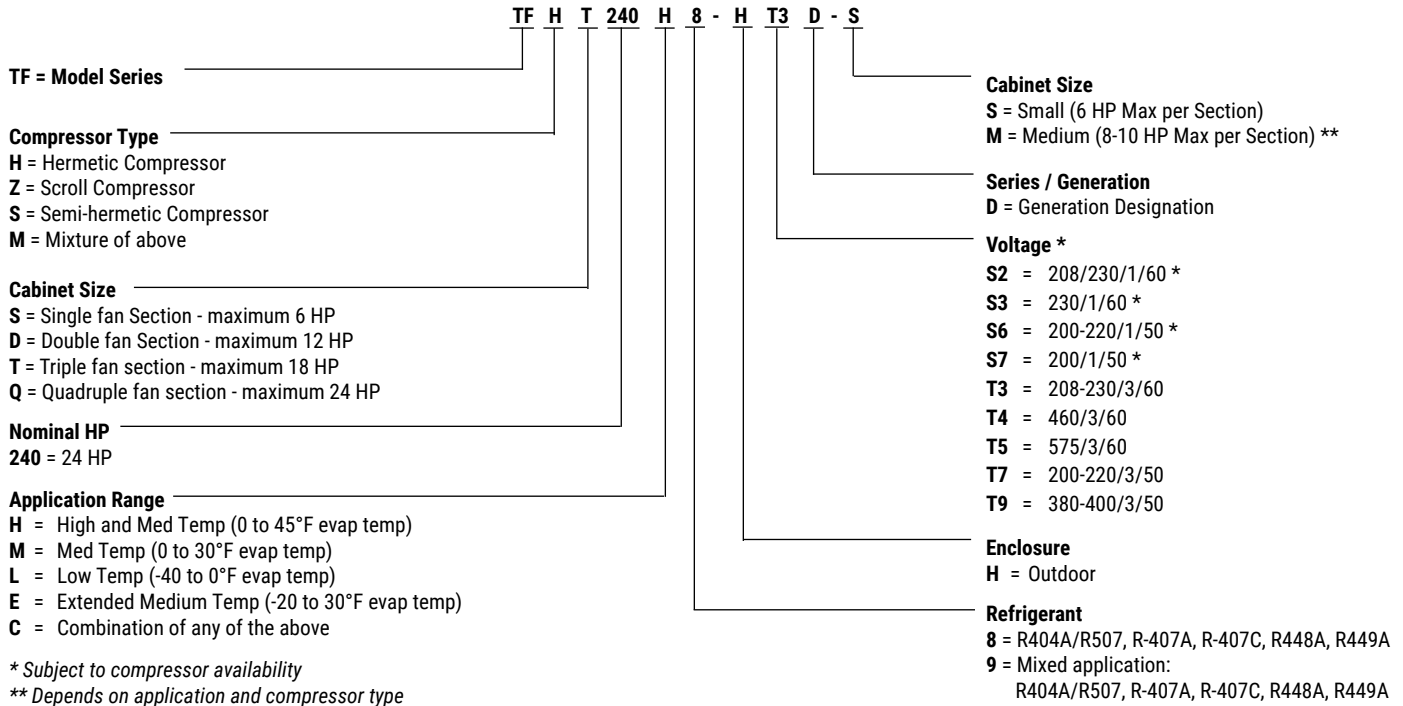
TF H T 240 H 8 - H T3 D - S

TF = Model Series

Compressor Type
H = Hermetic Compressor
Z = Scroll Compressor
S = Semi-hermetic Compressor
M = Mixture of above

Cabinet Size
S = Single fan Section - maximum 6 HP
D = Double fan Section - maximum 12 HP
T = Triple fan section - maximum 18 HP
Q = Quadruple fan section - maximum 24 HP

Nominal HP
240 = 24 HP

Application Range
H = High and Med Temp (0 to 45°F evap temp)
M = Med Temp (0 to 30°F evap temp)
L = Low Temp (-40 to 0°F evap temp)
E = Extended Medium Temp (-20 to 30°F evap temp)
C = Combination of any of the above

* Subject to compressor availability
** Depends on application and compressor type

Cabinet Size
S = Small (6 HP Max per Section)
M = Medium (8-10 HP Max per Section) **

Series / Generation
D = Generation Designation

Voltage *
S2 = 208/230/1/60 *
S3 = 230/1/60 *
S6 = 200-220/1/50 *
S7 = 200/1/50 *
T3 = 208-230/3/60
T4 = 460/3/60
T5 = 575/3/60
T7 = 200-220/3/50
T9 = 380-400/3/50

Enclosure
H = Outdoor

Refrigerant
8 = R404A/R507, R-407A, R-407C, R448A, R449A
9 = Mixed application: R404A/R507, R-407A, R-407C, R448A, R449A